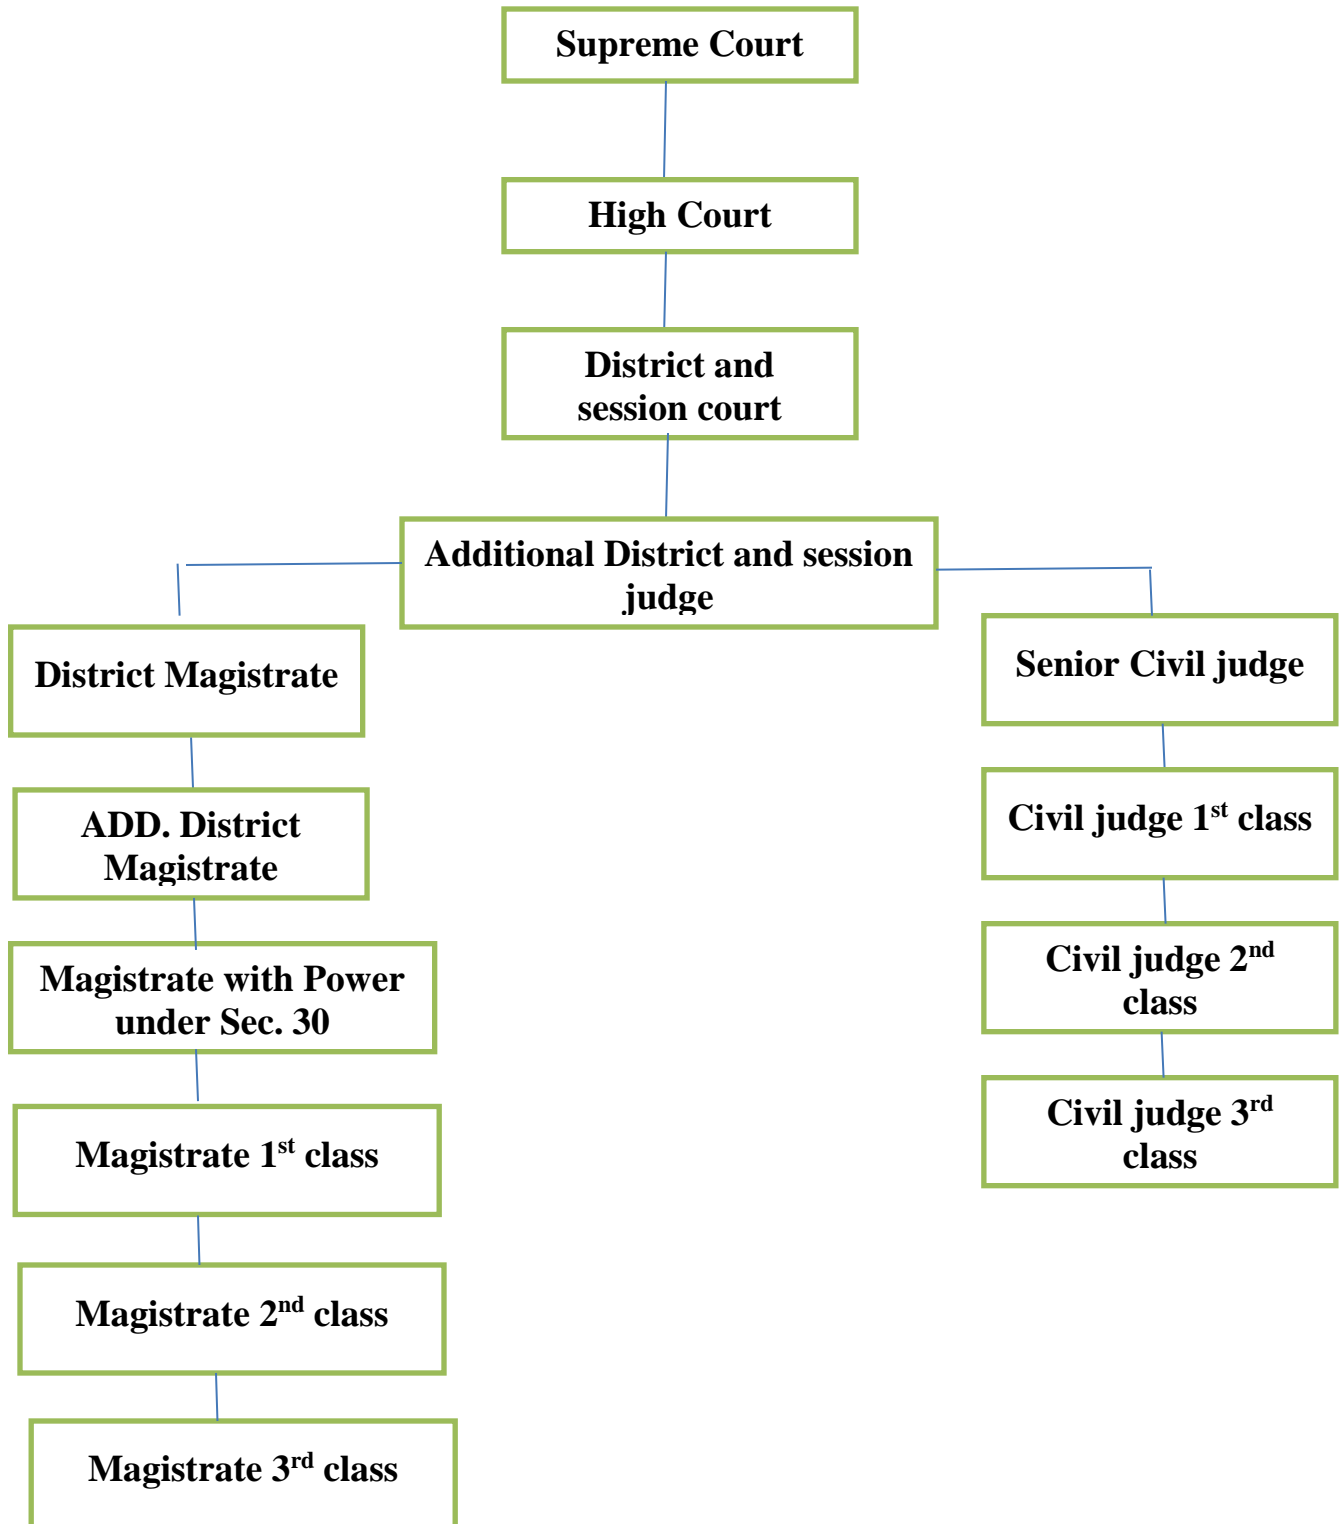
Supreme Court

High Court

District and session court

Additional District and session judge

District Magistrate

ADD. District Magistrate

Magistrate with Power under Sec. 30

Magistrate 1$^{st}$ class

Magistrate 2$^{nd}$ class

Magistrate 3$^{rd}$ class

Senior Civil judge

Civil judge 1$^{st}$ class

Civil judge 2$^{nd}$ class

Civil judge 3$^{rd}$ class